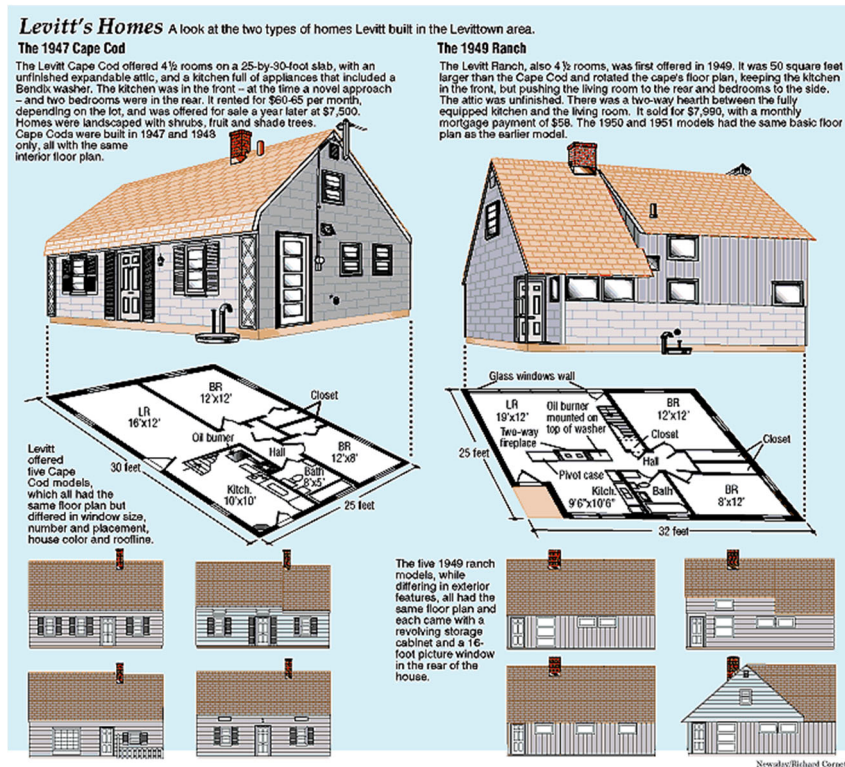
Levitt's Homes A look at the two types of homes Levitt built in the Levittown area.

The 1947 Cape Cod

The Levitt Cape Cod offered 4½ rooms on a 25-by-30-foot slab, with an unfinished expandable attic, and a kitchen full of appliances that included a Bendix washer. The kitchen was in the front – at the time a novel approach – and two bedrooms were in the rear. It rented for $60-65 per month, depending on the lot, and was offered for sale a year later at $7,500. Homes were landscaped with shrubs, fruit and shade trees. Cape Codas were built in 1947 and 1948 only, all with the same interior floor plan.

The 1949 Ranch

The Levitt Ranch, also 4½ rooms, was first offered in 1949. It was 50 square feet larger than the Cape Cod and rotated the cape's floor plan, keeping the kitchen in the front, but pushing the living room to the rear and bedrooms to the side. The attic was unfinished. There was a two-way hearth between the fully equipped kitchen and the living room. It sold for $7,990, with a monthly mortgage payment of $58. The 1950 and 1951 models had the same basic floor plan as the earlier model.

BR 12'x12'
LR 16'x12'
Closet
Oil burner
Hall
BR 12'x8'
Bath 8'x5'
Kitch. 10'x10'
30 feet
25 feet

Levitt offered five Cape Cod models, which all had the same floor plan but differed in window size, number and placement, house color and roofline.

Glass windows wall
LR 19'x12'
Oil burner mounted on top of washer
BR 12'x12'
Two-way fireplace
Closet
Closet
Hall
Pivot case
25 feet
Kitch. 9'6"x10'6"
Bath
BR 8'x12'
32 feet

The five 1949 ranch models, while differing in exterior features, all had the same floor plan and each came with a revolving storage cabinet and a 16-foot picture window in the rear of the house.

Newsday/Richard Cornet